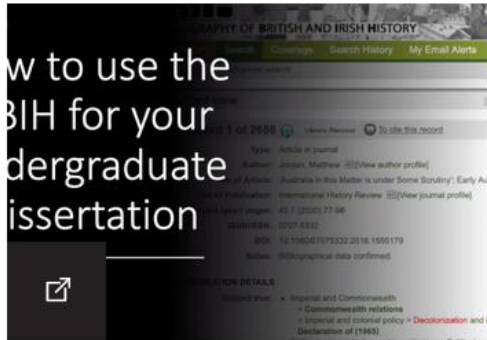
w to use the
BIH for your
dergraduate
issertation

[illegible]RAPHY OF BRITISH AND IRISH HISTORY
Search Coverage Search History My Email Alerts

1 of 2688 Library Resolver To cite this record

Type: Article in journal
Author: Jordan, Matthew [View author profile]
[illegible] of Article: 'Australia in this Matter is under Some Scrutiny': Early Au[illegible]
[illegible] of Publication: International History Review [View journal profile]
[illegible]: 42:1 (2020) 77-98
ISSN: 0707-5332
DOI: 10.1080/07075332.2018.1555179
Notes: Bibliographical data confirmed.

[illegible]ATION DETAILS
Subject tree: • Imperial and Commonwealth
> Commonwealth relations
> Imperial and colonial policy > Decolonization and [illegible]
Declaration of (1965)